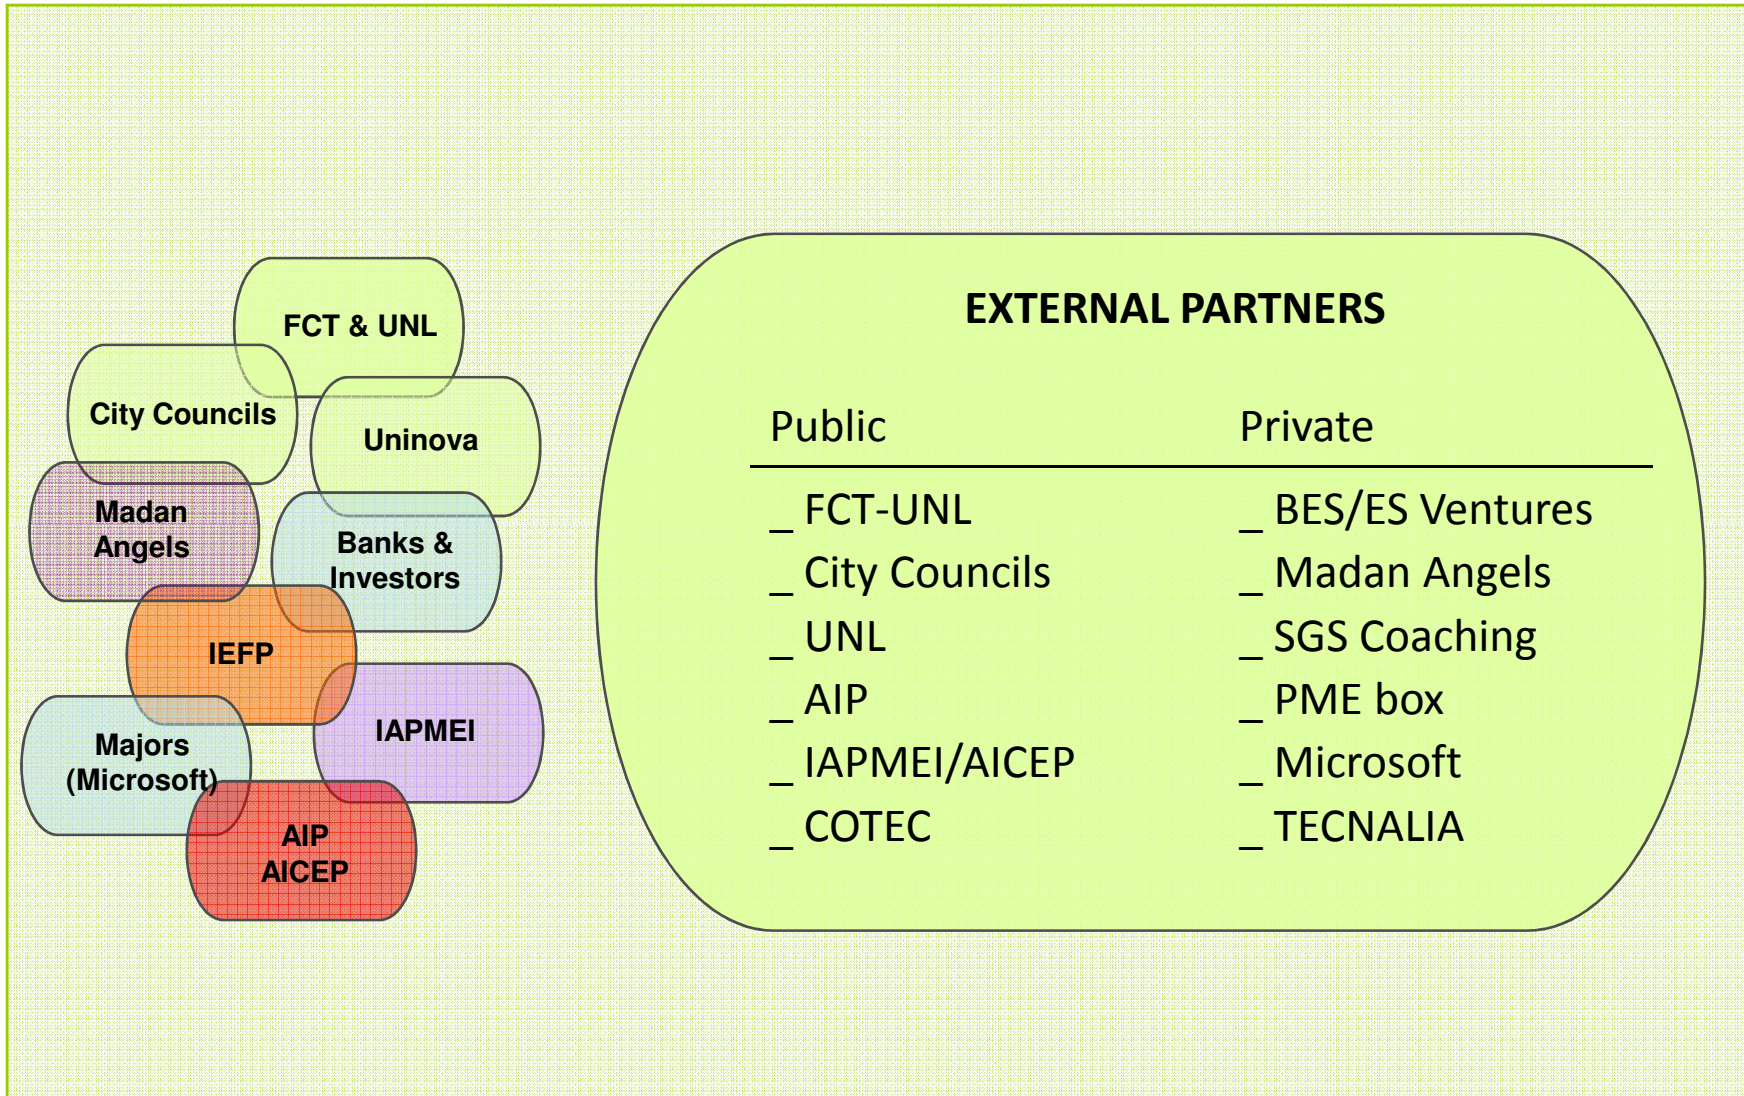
FCT & UNL

City Councils

Uninova

Madan Angels

Banks & Investors

IEFP

IAPMEI

Majors (Microsoft)

AIP AICEP

EXTERNAL PARTNERS

| Public | Private |
|---|---|
| _ FCT-UNL | _ BES/ES Ventures |
| _ City Councils | _ Madan Angels |
| _ UNL | _ SGS Coaching |
| _ AIP | _ PME box |
| _ IAPMEI/AICEP | _ Microsoft |
| _ COTEC | _ TECNALIA |